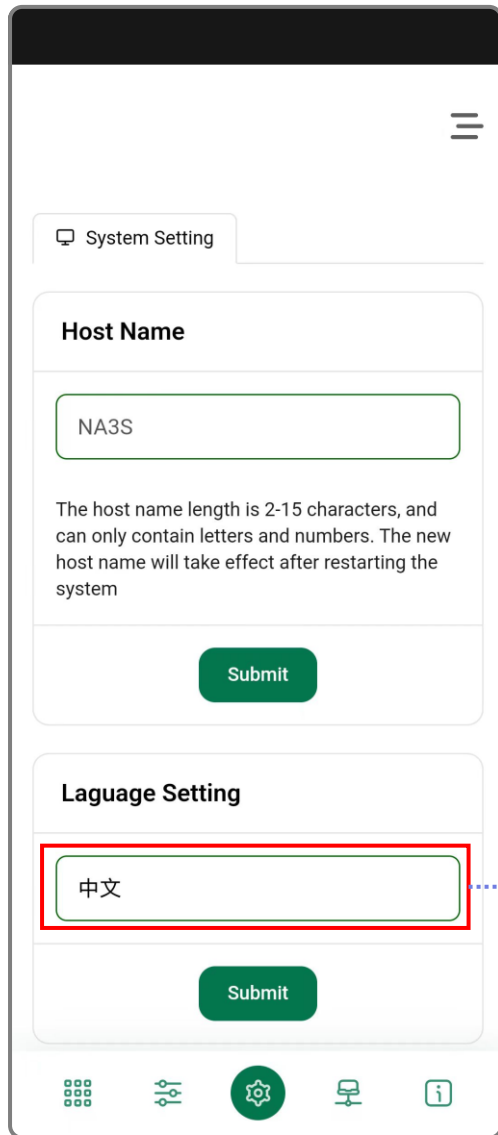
System Setting

Host Name

NA3S

The host name length is 2-15 characters, and can only contain letters and numbers. The new host name will take effect after restarting the system

Submit

Laguage Setting

中文

Submit